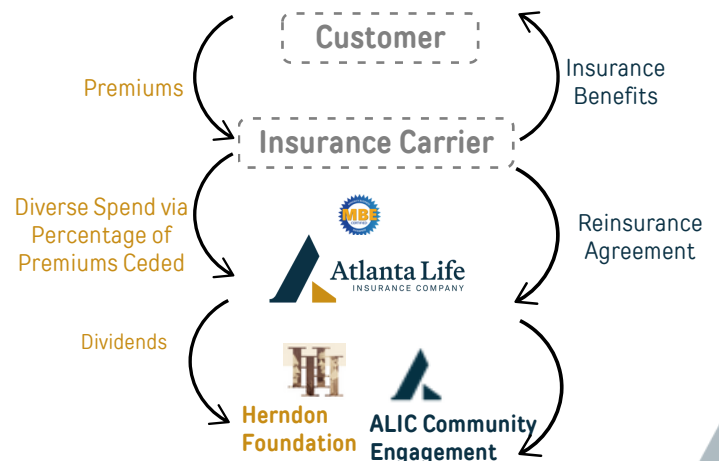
Customer

Premiums

Insurance Benefits

Insurance Carrier

Diverse Spend via Percentage of Premiums Ceded

MBE

Reinsurance Agreement

Atlanta Life
INSURANCE COMPANY

Dividends

Herndon Foundation

ALIC Community Engagement